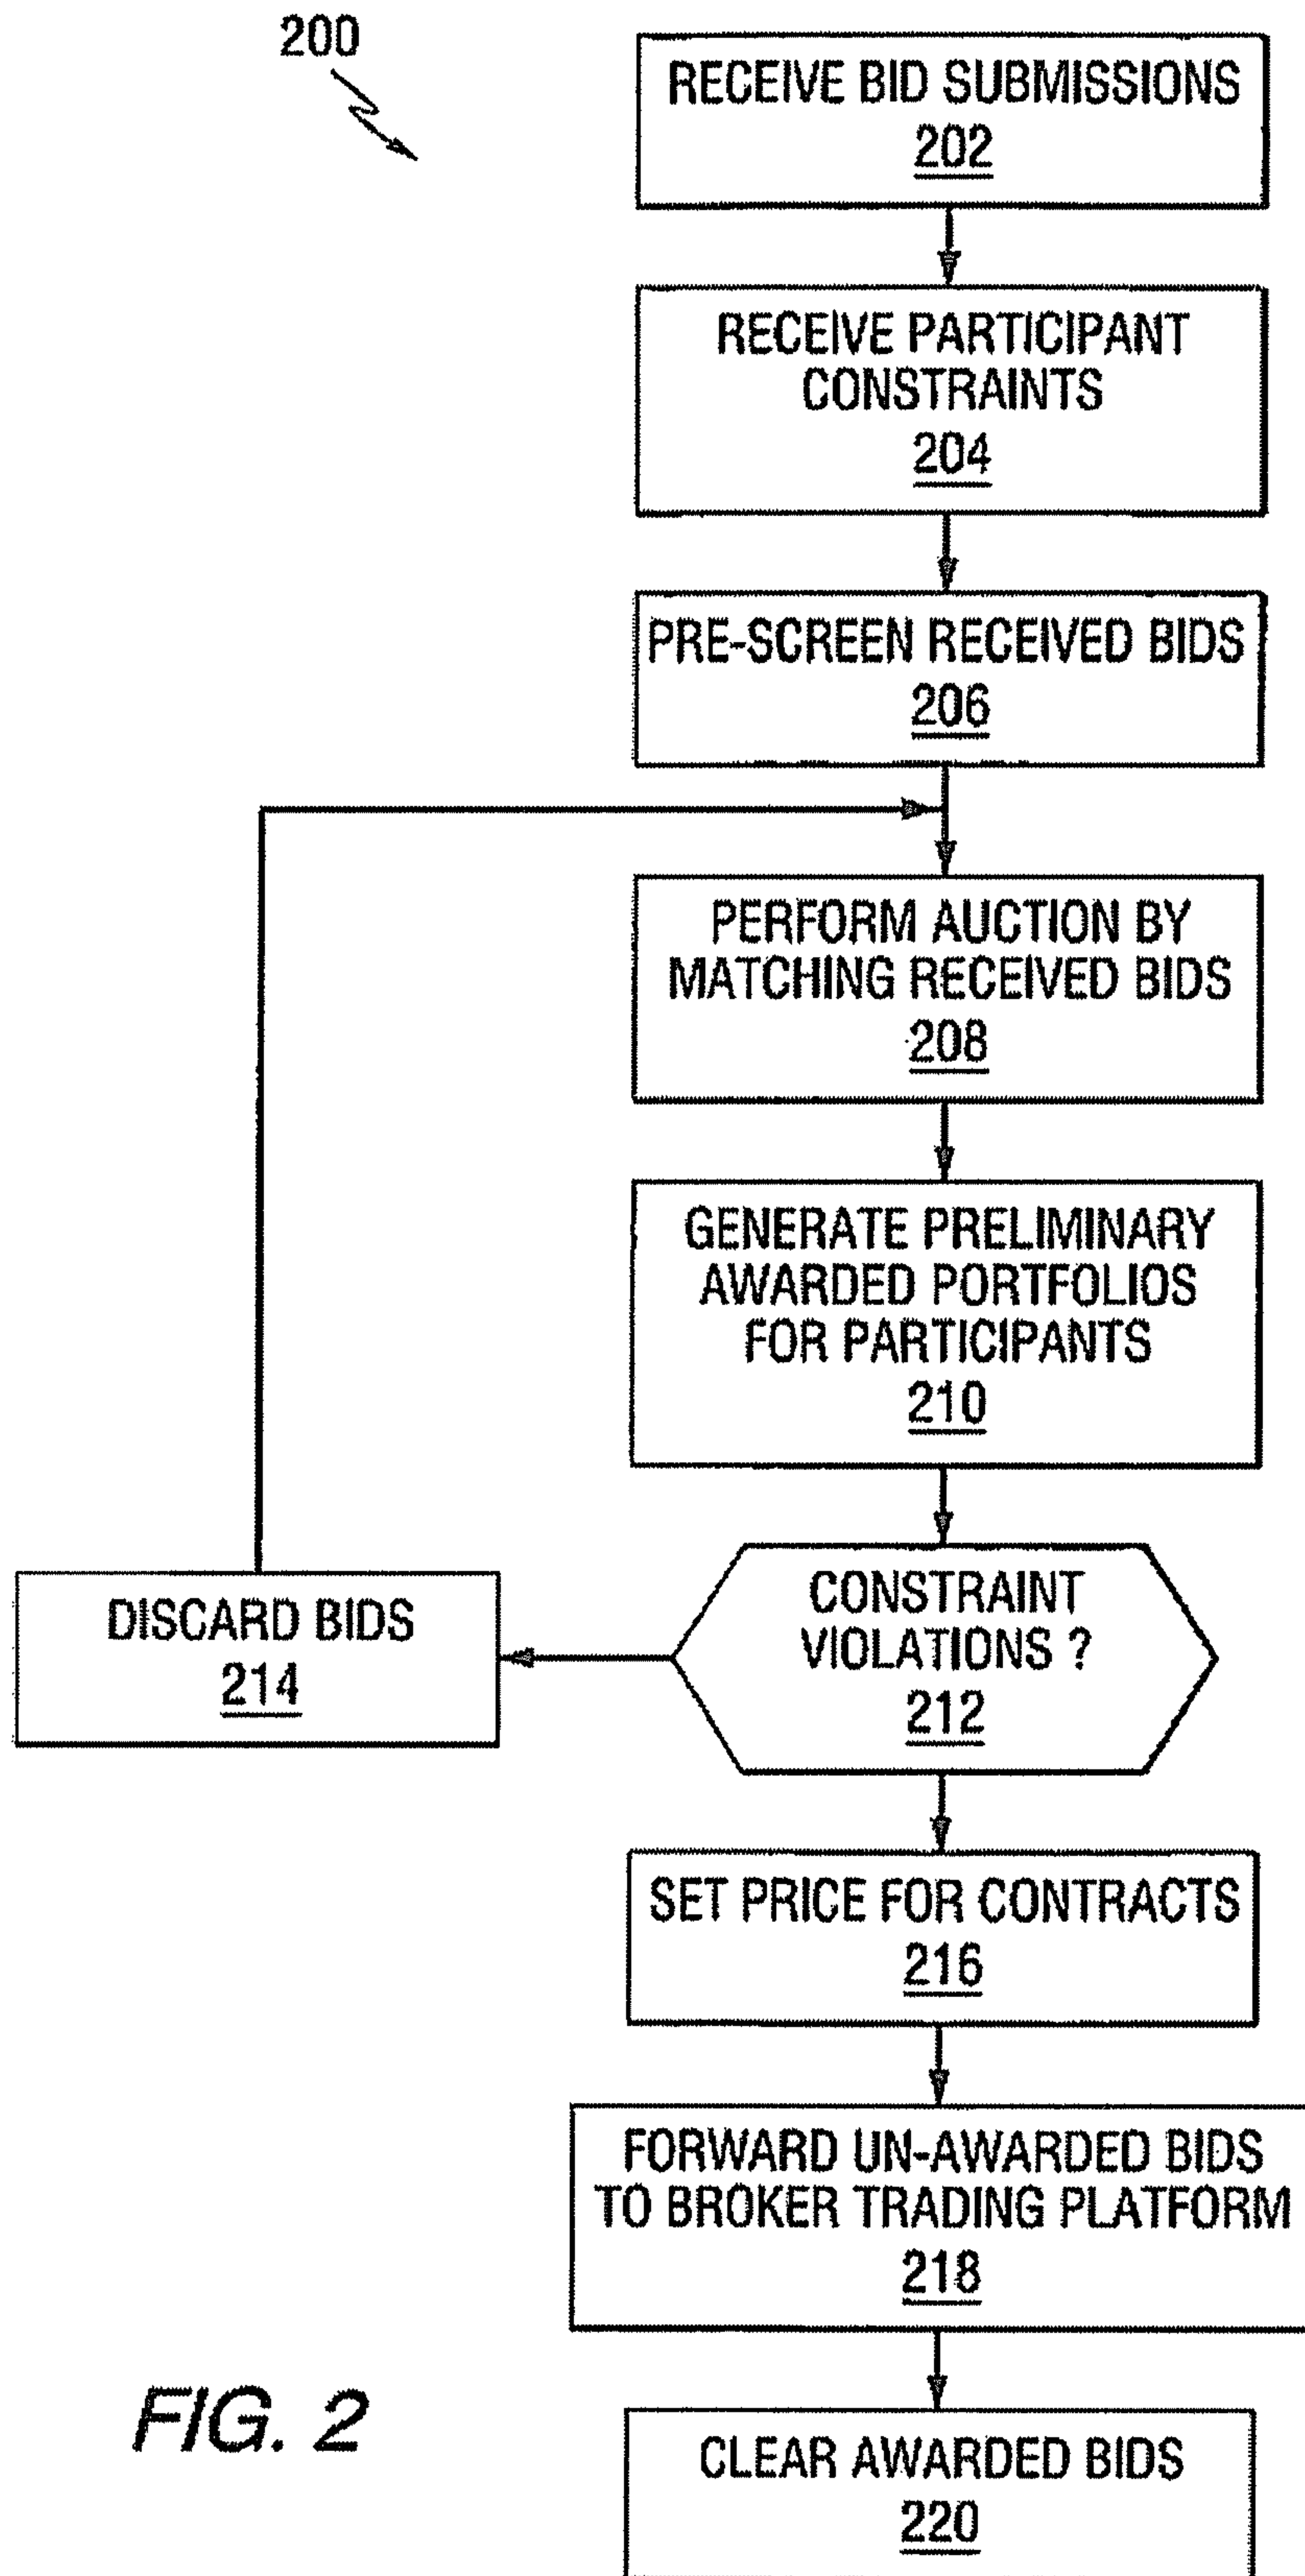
200

RECEIVE BID SUBMISSIONS
202

RECEIVE PARTICIPANT CONSTRAINTS
204

PRE-SCREEN RECEIVED BIDS
206

PERFORM AUCTION BY MATCHING RECEIVED BIDS
208

GENERATE PRELIMINARY AWARDED PORTFOLIOS FOR PARTICIPANTS
210

CONSTRAINT VIOLATIONS ?
212

DISCARD BIDS
214

SET PRICE FOR CONTRACTS
216

FORWARD UN-AWARDED BIDS TO BROKER TRADING PLATFORM
218

CLEAR AWARDED BIDS
220

FIG. 2